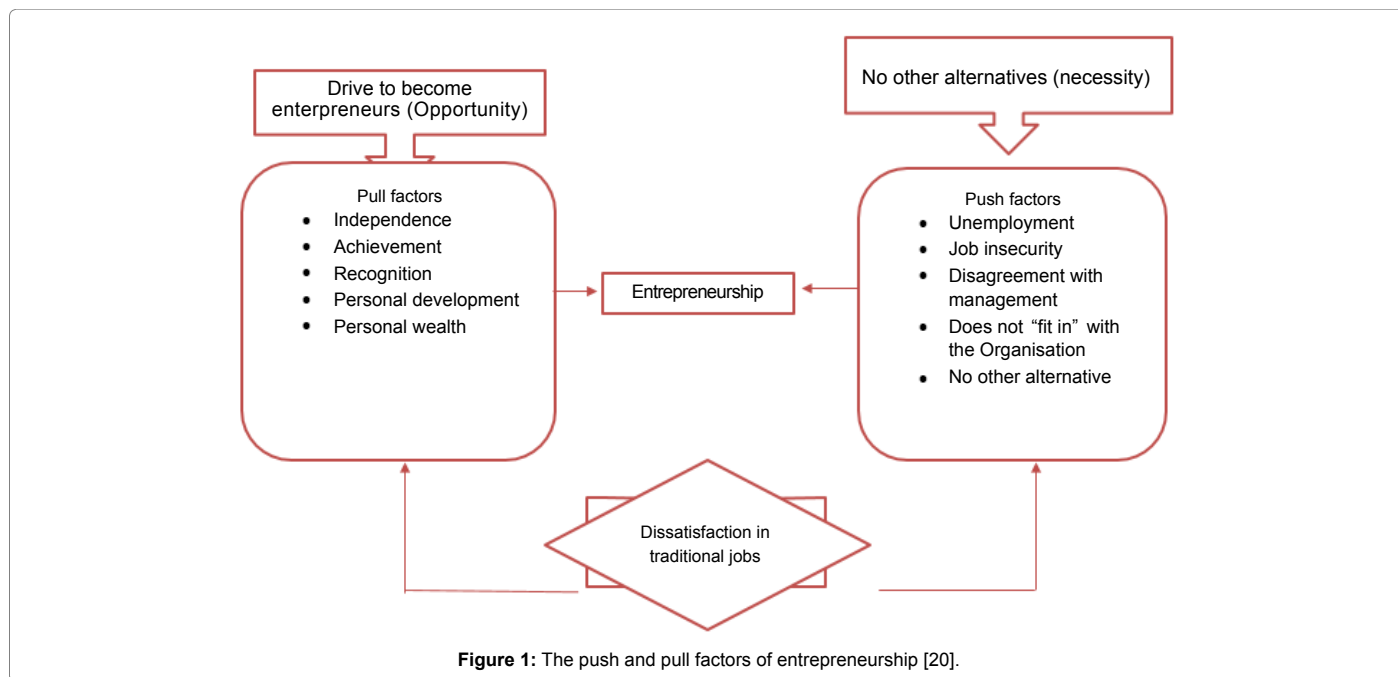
Drive to become enterpreneurs (Opportunity)

No other alternatives (necessity)

Pull factors
- Independence
- Achievement
- Recognition
- Personal development
- Personal wealth

Entrepreneurship

Push factors
- Unemployment
- Job insecurity
- Disagreement with management
- Does not "fit in" with the Organisation
- No other alternative

Dissatisfaction in traditional jobs

**Figure 1:** The push and pull factors of entrepreneurship [20].